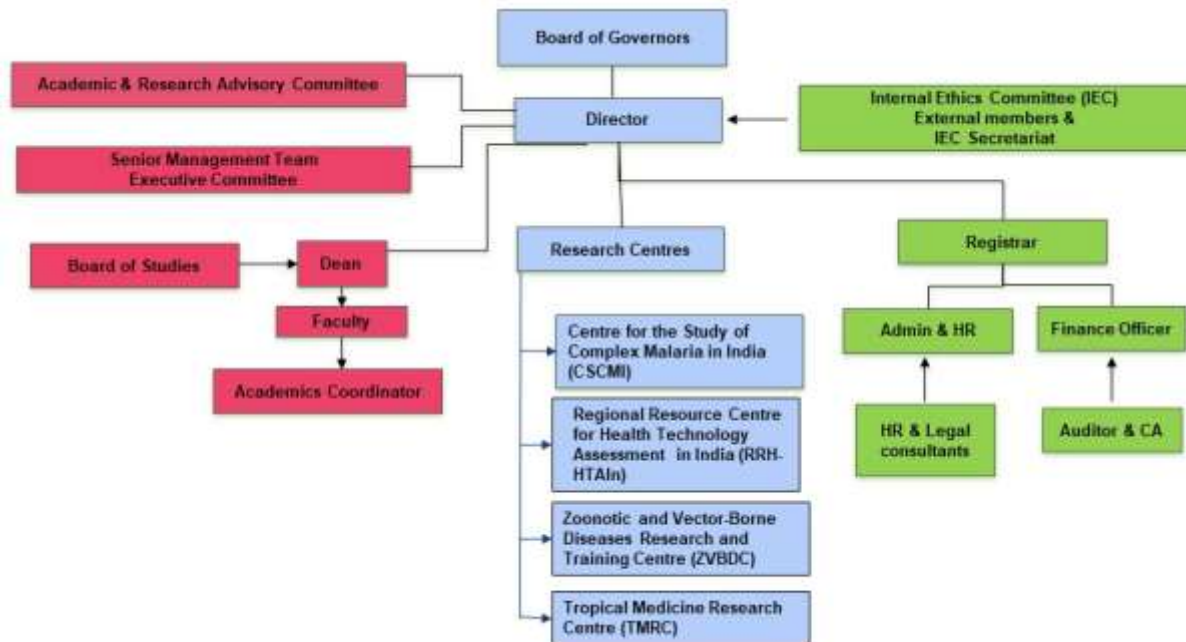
Board of Governors

Academic & Research Advisory Committee

Director

Internal Ethics Committee (IEC) External members & IEC Secretariat

Senior Management Team Executive Committee

Board of Studies

Dean

Faculty

Academics Coordinator

Research Centres

Centre for the Study of Complex Malaria in India (CSCMI)

Regional Resource Centre for Health Technology Assessment in India (RRH-HTAIn)

Zoonotic and Vector-Borne Diseases Research and Training Centre (ZVBDC)

Tropical Medicine Research Centre (TMRC)

Registrar

Admin & HR

Finance Officer

HR & Legal consultants

Auditor & CA